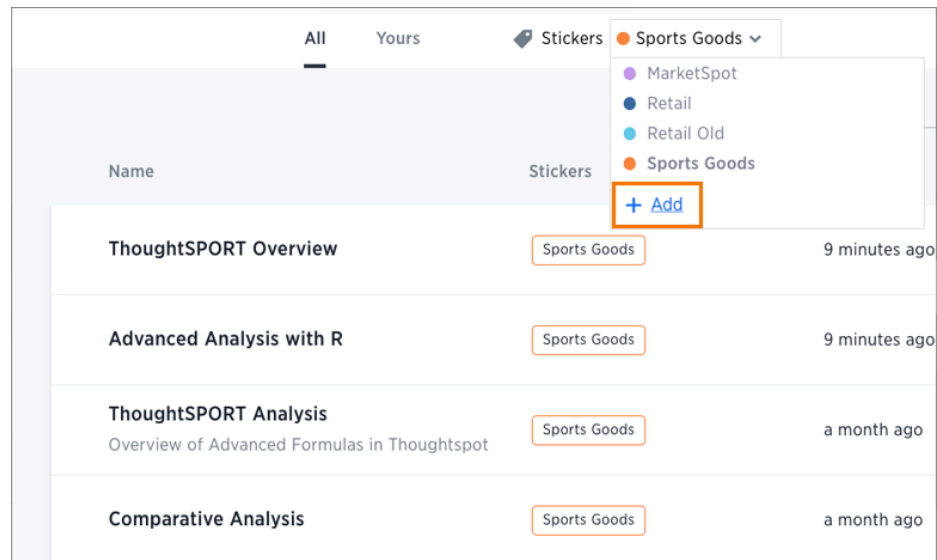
All Yours Stickers Sports Goods

MarketSpot
Retail
Retail Old
Sports Goods
+ Add

| Name | Stickers | |
|---|---|---|
| ThoughtSPORT Overview | Sports Goods | 9 minutes ago |
| Advanced Analysis with R | Sports Goods | 9 minutes ago |
| ThoughtSPORT Analysis<br>Overview of Advanced Formulas in Thoughtspot | Sports Goods | a month ago |
| Comparative Analysis | Sports Goods | a month ago |